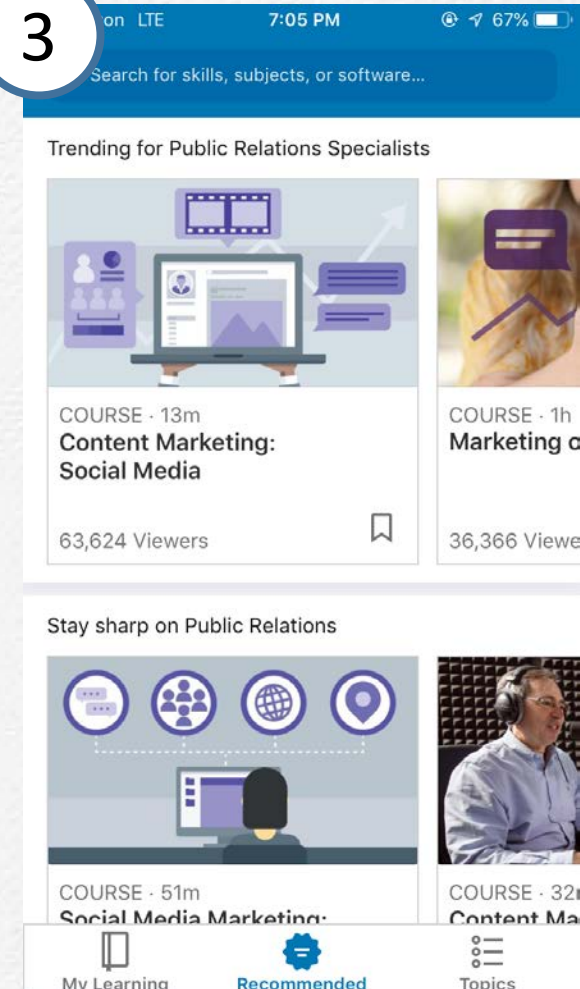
3

on LTE 7:05 PM 67%

Search for skills, subjects, or software...

Trending for Public Relations Specialists

COURSE · 13m
Content Marketing: Social Media

63,624 Viewers

COURSE · 1h
Marketing c

36,366 Viewe

Stay sharp on Public Relations

COURSE · 51m
Social Media Marketing:

COURSE · 32
Content Ma

My Learning Recommended Topics